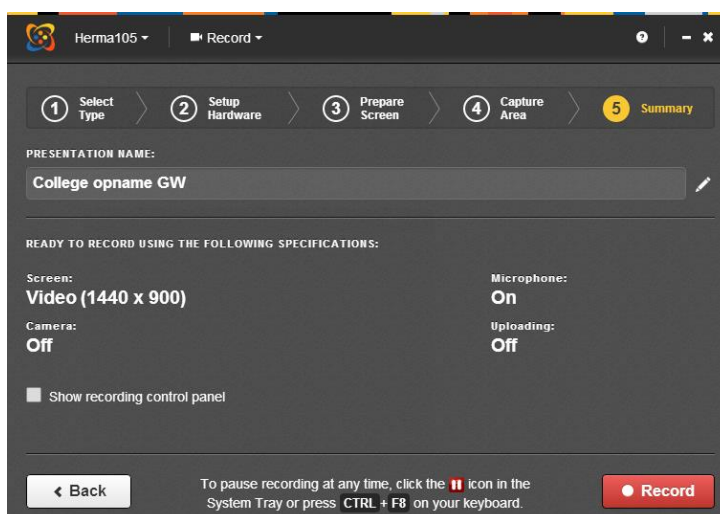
Herma105 ▾ Record ▾

? – ✖

1 Select Type
2 Setup Hardware
3 Prepare Screen
4 Capture Area
5 Summary

PRESENTATION NAME:

College opname GW

READY TO RECORD USING THE FOLLOWING SPECIFICATIONS:

Screen:
Video (1440 x 900)

Microphone:
On

Camera:
Off

Uploading:
Off

Show recording control panel

‹ Back

To pause recording at any time, click the icon in the System Tray or press CTRL + F8 on your keyboard.

● Record